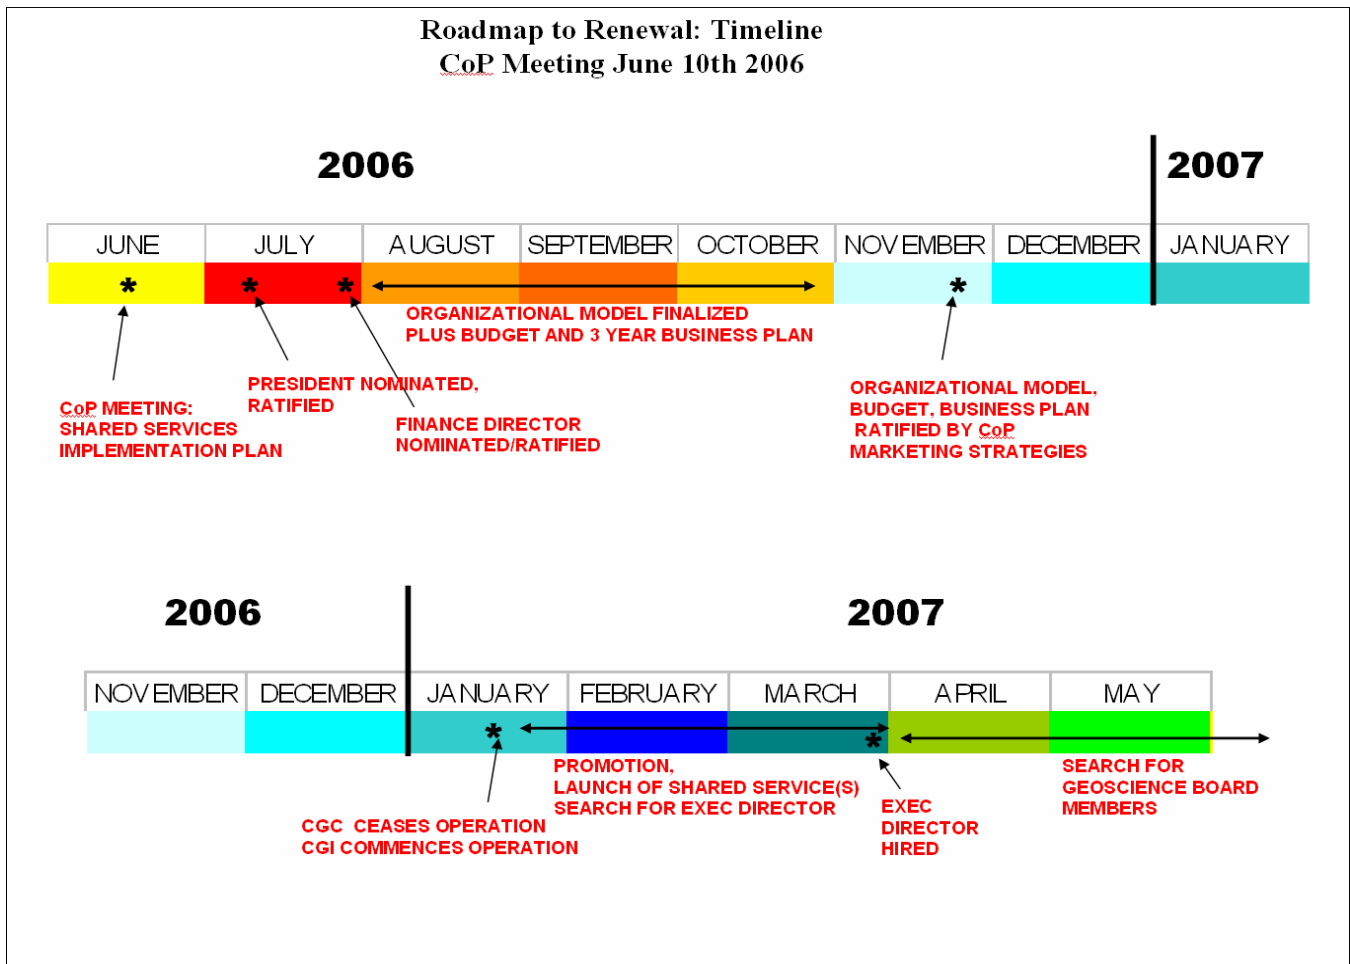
Roadmap to Renewal: Timeline
CoP Meeting June 10th 2006

2006

2007

| JUNE | JULY | AUGUST | SEPTEMBER | OCTOBER | NOVEMBER | DECEMBER | JANUARY |
|---|---|---|---|---|---|---|---|
| * | * * | | | | * | | |

ORGANIZATIONAL MODEL FINALIZED PLUS BUDGET AND 3 YEAR BUSINESS PLAN

CoP MEETING: SHARED SERVICES IMPLEMENTATION PLAN

PRESIDENT NOMINATED, RATIFIED

FINANCE DIRECTOR NOMINATED/RATIFIED

ORGANIZATIONAL MODEL, BUDGET, BUSINESS PLAN RATIFIED BY CoP MARKETING STRATEGIES

2006

2007

| NOVEMBER | DECEMBER | JANUARY | FEBRUARY | MARCH | APRIL | MAY |
|---|---|---|---|---|---|---|
| | | * | | * | | |

PROMOTION, LAUNCH OF SHARED SERVICE(S) SEARCH FOR EXEC DIRECTOR

SEARCH FOR GEOSCIENCE BOARD MEMBERS

CGC CEASES OPERATION
CGI COMMENCES OPERATION

EXEC DIRECTOR HIRED